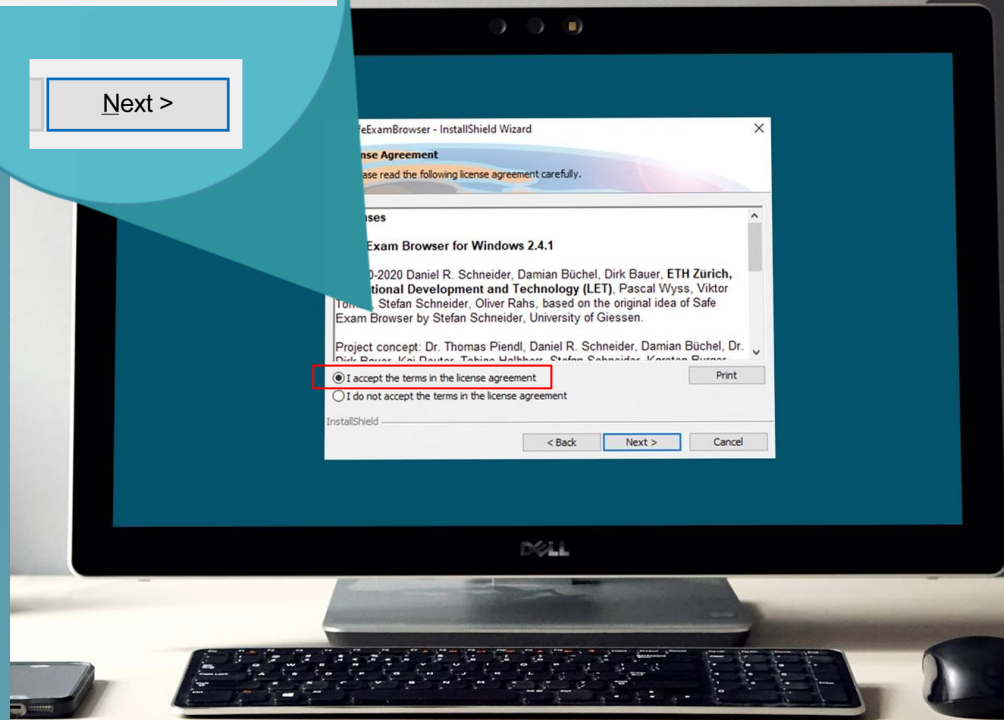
Next >

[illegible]eExamBrowser - InstallShield Wizard

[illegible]nse Agreement

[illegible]ase read the following license agreement carefully.

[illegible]ses

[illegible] Exam Browser for Windows 2.4.1

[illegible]0-2020 Daniel R. Schneider, Damian Büchel, Dirk Bauer, ETH Zürich, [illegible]tional Development and Technology (LET), Pascal Wyss, Viktor To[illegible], Stefan Schneider, Oliver Rahs, based on the original idea of Safe Exam Browser by Stefan Schneider, University of Giessen.

Project concept: Dr. Thomas Piendl, Daniel R. Schneider, Damian Büchel, Dr. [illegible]

I accept the terms in the license agreement

I do not accept the terms in the license agreement

Print

InstallShield

< Back

Next >

Cancel

DELL